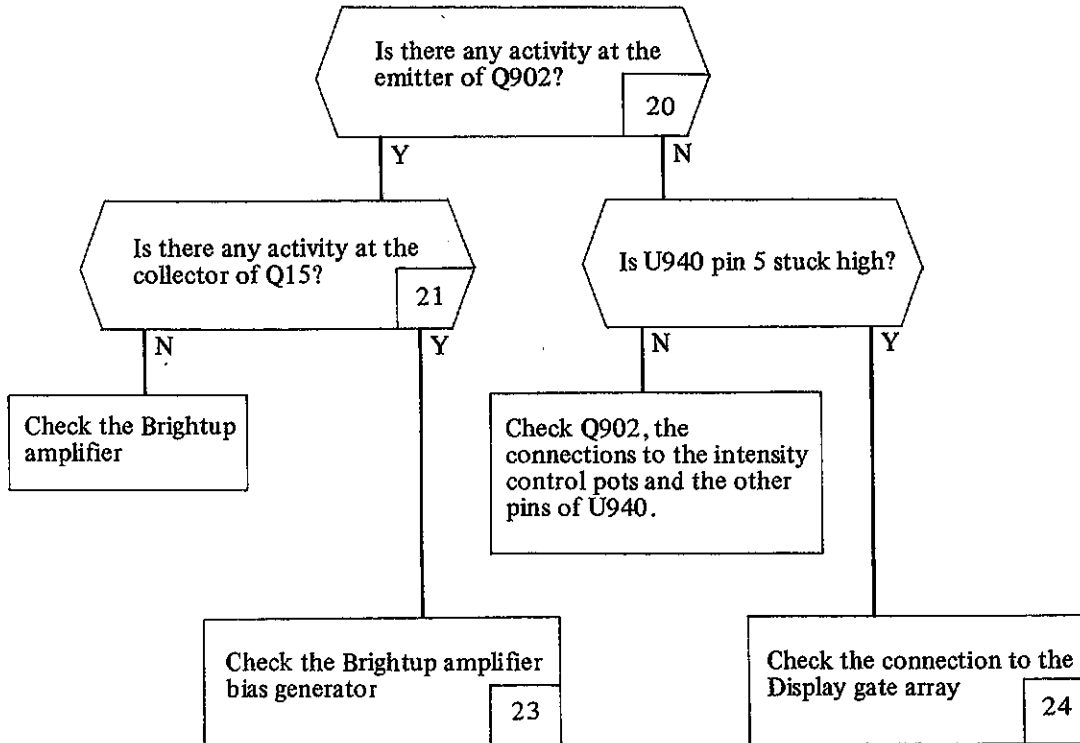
Is there any activity at the emitter of Q902?

20

Y

N

Is there any activity at the collector of Q15?

21

Is U940 pin 5 stuck high?

N

Y

N

Y

Check the Brightup amplifier

Check Q902, the connections to the intensity control pots and the other pins of U940.

Check the Brightup amplifier bias generator

23

Check the connection to the Display gate array

24